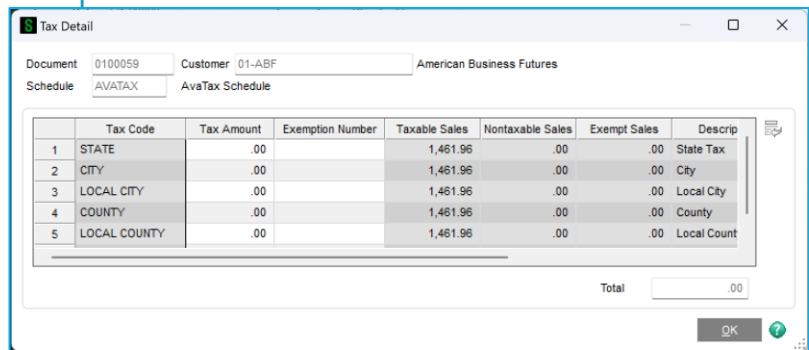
Tax Detail

Document 0100059 Customer 01-ABF American Business Futures
Schedule AVATAX AvaTax Schedule

| | Tax Code | Tax Amount | Exemption Number | Taxable Sales | Nontaxable Sales | Exempt Sales | Descrip |
|---|---|---|---|---|---|---|---|
| 1 | STATE | .00 | | 1,461.96 | .00 | .00 | State Tax |
| 2 | CITY | .00 | | 1,461.96 | .00 | .00 | City |
| 3 | LOCAL CITY | .00 | | 1,461.96 | .00 | .00 | Local City |
| 4 | COUNTY | .00 | | 1,461.96 | .00 | .00 | County |
| 5 | LOCAL COUNTY | .00 | | 1,461.96 | .00 | .00 | Local Count |

Total .00

OK